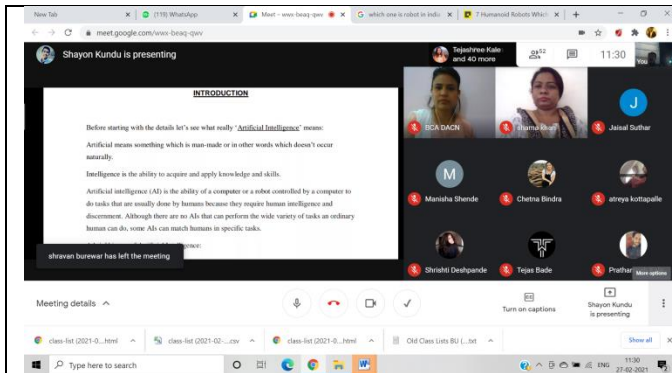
New Tab | (119) WhatsApp | Meet - www-beaq-qwv | which one is robot in india | 7 Humanoid Robots Which

meet.google.com/www-beaq-qwv

Shayon Kundu is presenting

Tejashree Kale and 40 more

42

11:30

You

INTRODUCTION

Before starting with the details let's see what really 'Artificial Intelligence' means:

Artificial means something which is man-made or in other words which doesn't occur naturally.

Intelligence is the ability to acquire and apply knowledge and skills.

Artificial intelligence (AI) is the ability of a computer or a robot controlled by a computer to do tasks that are usually done by humans because they require human intelligence and discernment. Although there are no AIs that can perform the wide variety of tasks an ordinary human can do, some AIs can match humans in specific tasks.

shravan burewar has left the meeting

BCA DACN

Jhuma Khan

J

Jaisal Suthar

M

Manisha Shende

Chetna Bindra

atreya kottapalle

Shrishti Deshpande

Tejas Bade

Prathar

More options

Meeting details

Turn on captions

Shayon Kundu is presenting

class-list (2021-0....html | class-list (2021-02-....csv | class-list (2021-0....html | Old Class Lists BU (....txt | Show all

Type here to search

ENG 11:30 27-02-2021